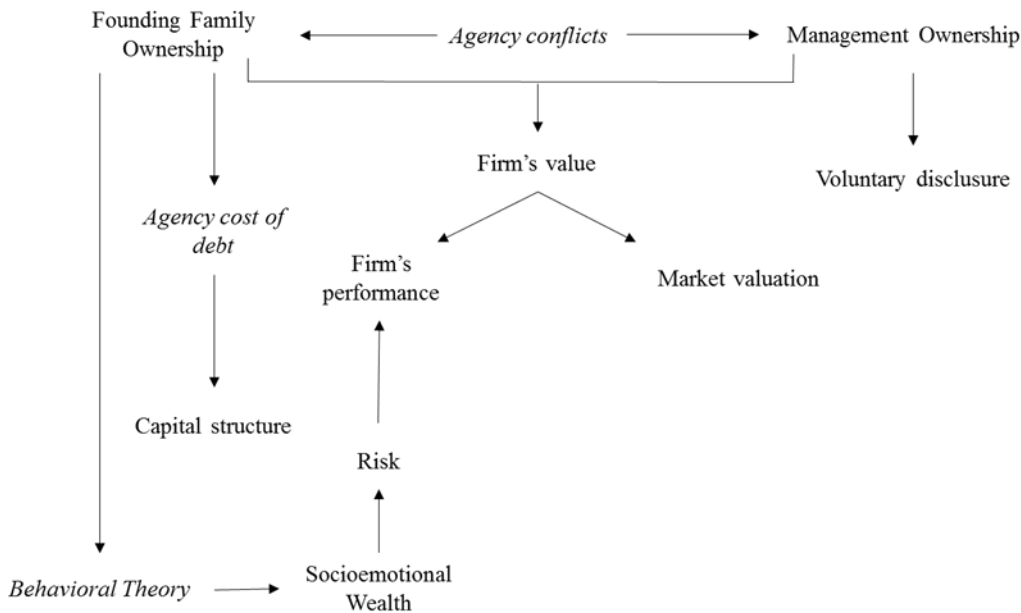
Founding Family Ownership

Agency conflicts

Management Ownership

Firm's value

Voluntary disclusure

Agency cost of debt

Firm's performance

Market valuation

Capital structure

Risk

Behavioral Theory

Socioemotional Wealth